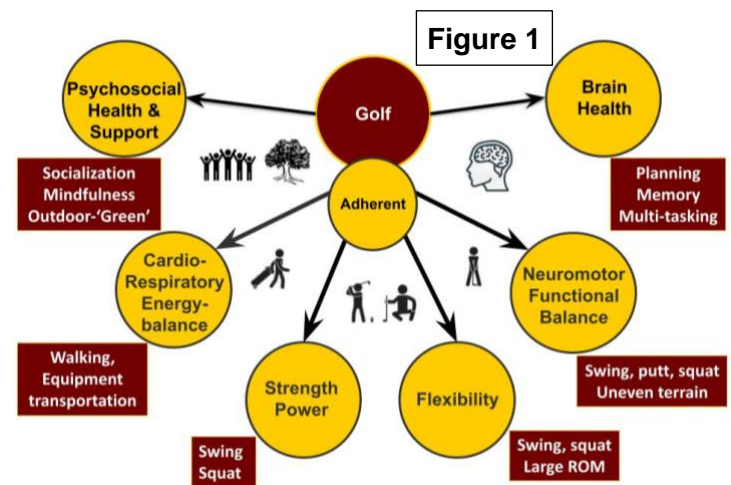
Figure 1

Psychosocial Health & Support

Socialization
Mindfulness
Outdoor-'Green'

Golf

Brain Health

Planning
Memory
Multi-tasking

Adherent

Cardio-Respiratory Energy-balance

Walking, Equipment transportation

Neuromotor Functional Balance

Swing, putt, squat
Uneven terrain

Strength Power

Swing
Squat

Flexibility

Swing, squat
Large ROM